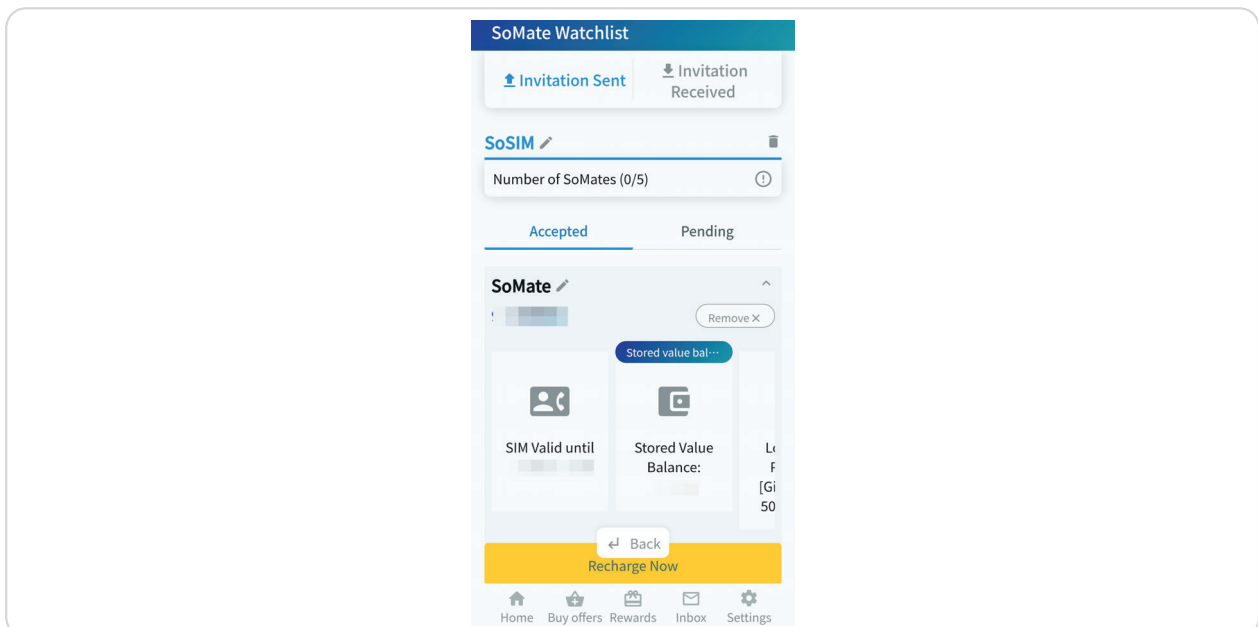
SoMate Watchlist

Invitation Sent

Invitation Received

SoSIM

Number of SoMates (0/5)

Accepted

Pending

SoMate

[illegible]

Remove ×

Stored value bal···

SIM Valid until

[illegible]

Stored Value Balance:

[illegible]

L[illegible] F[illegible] [Gi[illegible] 50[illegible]

Back

Recharge Now

Home Buy offers Rewards Inbox Settings